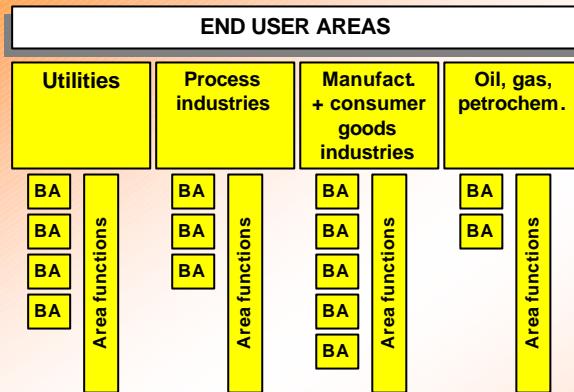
END USER AREAS

Utilities

BA
BA
BA
BA

Area functions

Process industries

BA
BA
BA

Area functions

Manufact. + consumer goods industries

BA
BA
BA
BA
BA

Area functions

Oil, gas, petrochem.

BA
BA

Area functions